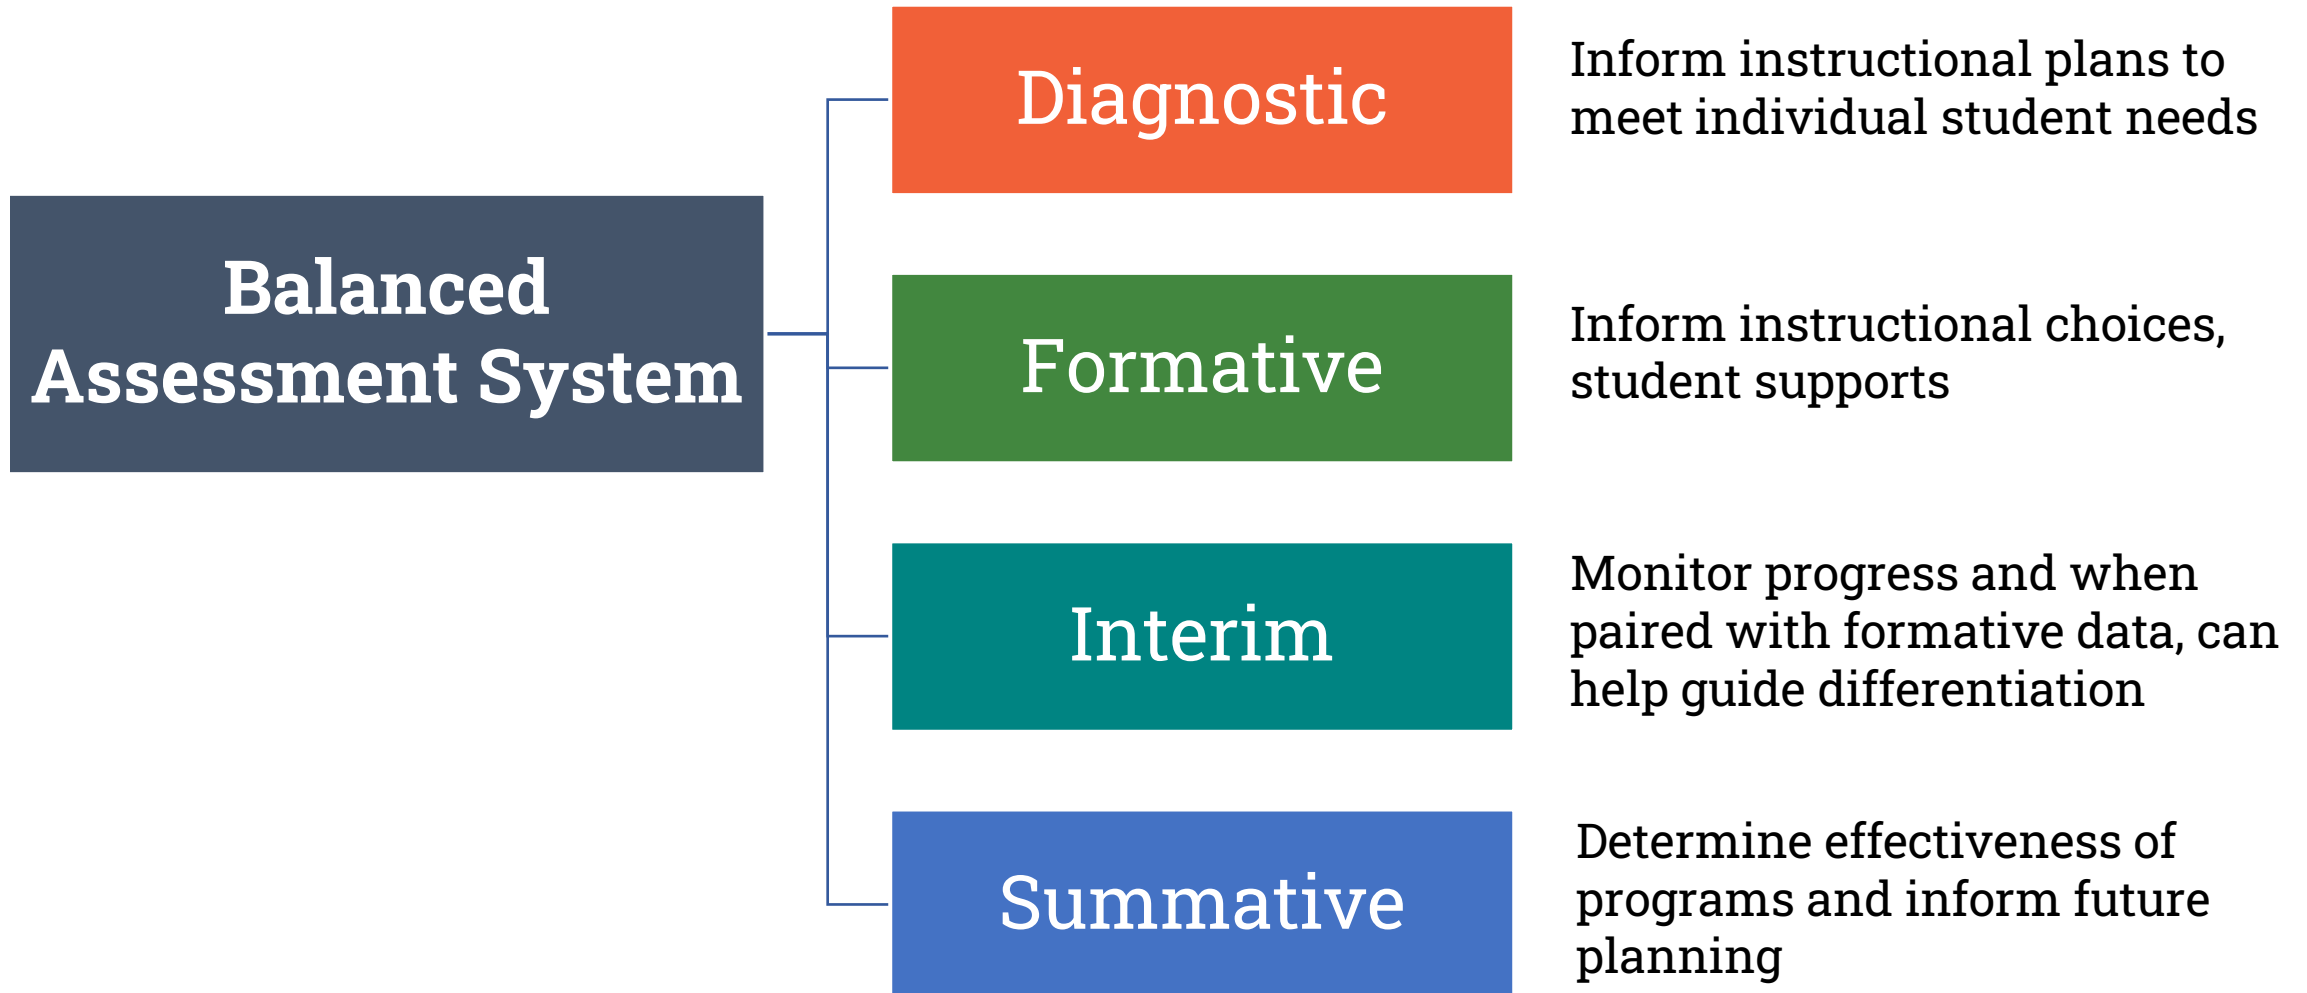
Balanced Assessment System

Diagnostic

Inform instructional plans to meet individual student needs

Formative

Inform instructional choices, student supports

Interim

Monitor progress and when paired with formative data, can help guide differentiation

Summative

Determine effectiveness of programs and inform future planning